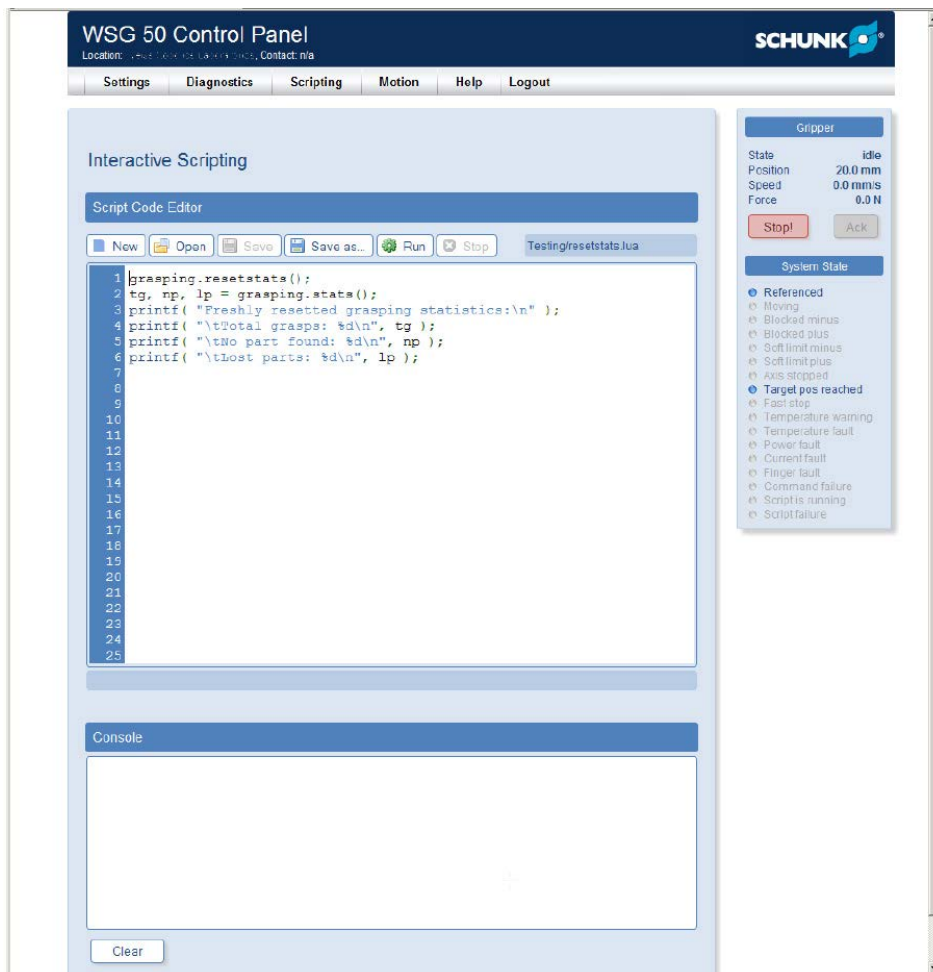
WSG 50 Control Panel
Location: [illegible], Contact: n/a

SCHUNK

Settings Diagnostics Scripting Motion Help Logout

Interactive Scripting

Script Code Editor

New Open Save Save as... Run Stop

Testing/resetstats.lua

1 grasping.resetstats();
2 tg, np, lp = grasping.stats();
3 printf( "Freshly resetted grasping statistics:\n" );
4 printf( "\tTotal grasps: %d\n", tg );
5 printf( "\tNo part found: %d\n", np );
6 printf( "\tLost parts: %d\n", lp );
7
8
9
10
11
12
13
14
15
16
17
18
19
20
21
22
23
24
25

Console

Clear

Gripper

| | |
|---|---|
| State | idle |
| Position | 20.0 mm |
| Speed | 0.0 mm/s |
| Force | 0.0 N |

Stop! Ack

System State

Referenced
Moving
Blocked minus
Blocked plus
Soft limit minus
Soft limit plus
Axis stopped
Target pos reached
Fast stop
Temperature warning
Temperature fault
Power fault
Current fault
Finger fault
Command failure
Script is running
Script failure